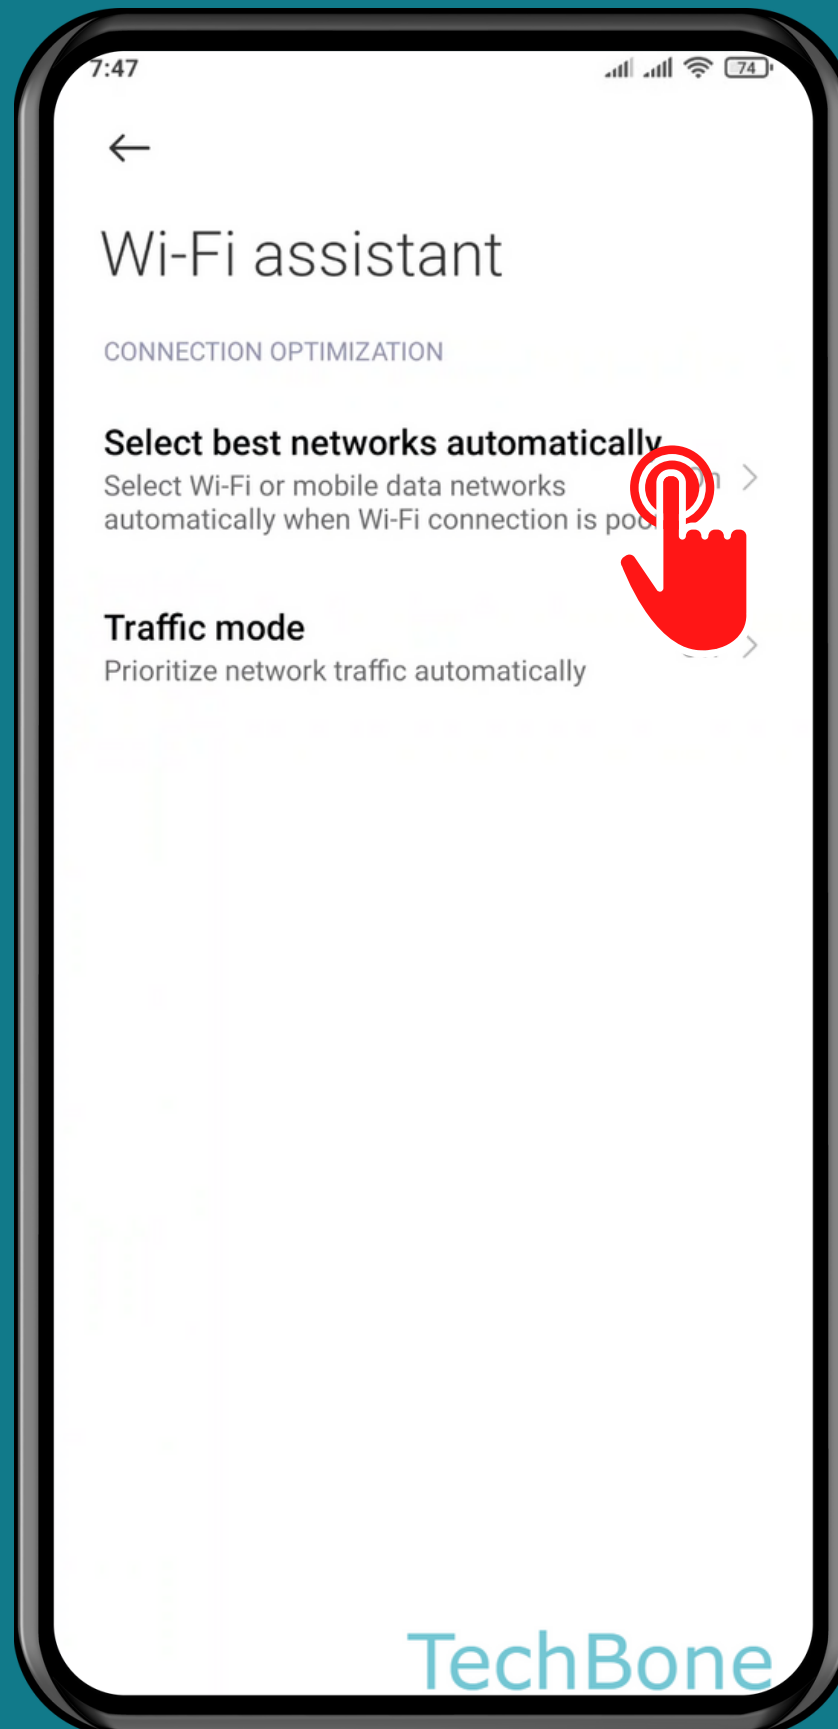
7:47

74

Wi-Fi assistant

CONNECTION OPTIMIZATION

Select best networks automatically
Select Wi-Fi or mobile data networks automatically when Wi-Fi connection is poo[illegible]

Traffic mode
Prioritize network traffic automatically

TechBone